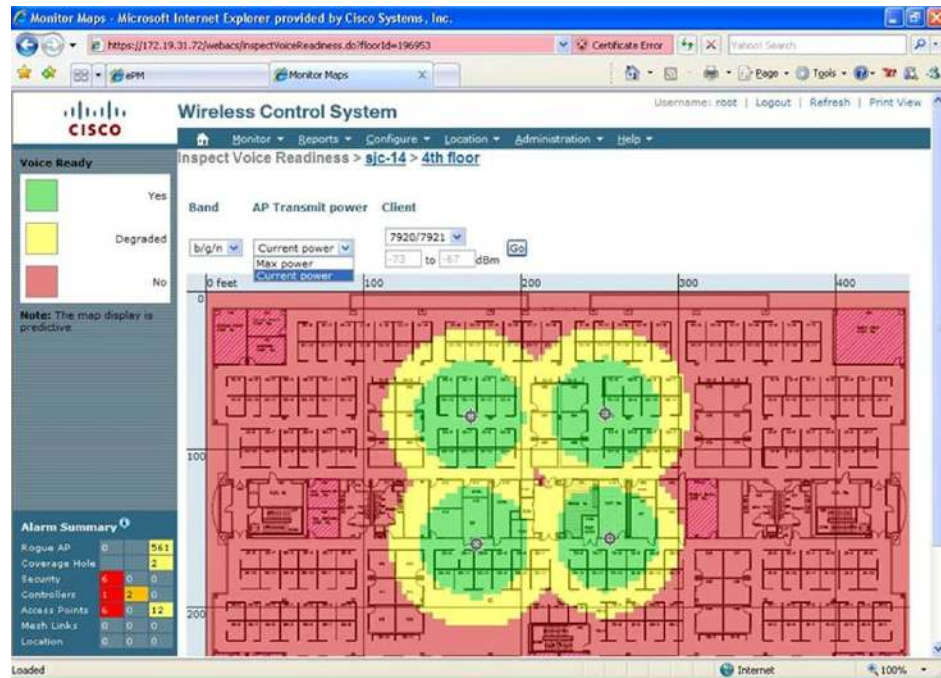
Monitor Maps - Microsoft Internet Explorer provided by Cisco Systems, Inc.

https://172.19.31.72/webacs/inspectVoiceReadiness.do?floorId=196953

Certificate Error

Yahoo! Search

ePM

Monitor Maps

Page · Tools ·

CISCO

Wireless Control System

Username: root | Logout | Refresh | Print View

Monitor ▾ Reports ▾ Configure ▾ Location ▾ Administration ▾ Help ▾

Inspect Voice Readiness > sjc-14 > 4th floor

Voice Ready

Yes

Degraded

No

Note: The map display is predictive

Band

AP Transmit power

Client

b/g/n

Current power

Max power

Current power

7920/7921

-73 to -67 dBm

Go

0 feet

100

200

300

400

0

100

200

Alarm Summary

| Rogue AP | 0 | | 561 |
|---|---|---|---|
| Coverage Hole | | | 2 |
| Security | 6 | 0 | 0 |
| Controllers | 1 | 2 | 0 |
| Access Points | 6 | 0 | 12 |
| Mesh Links | 0 | 0 | 0 |
| Location | 0 | 0 | 0 |

Loaded

Internet

100%